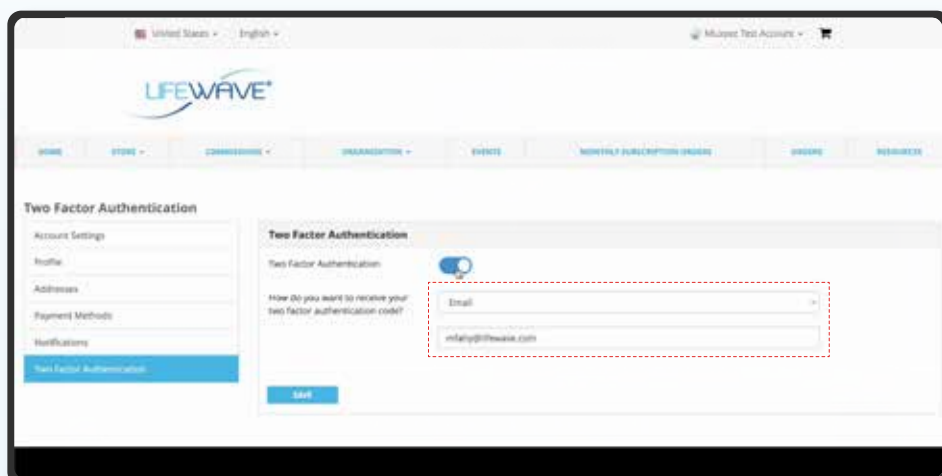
United States ▾ English ▾

Mulyer Test Account ▾

LIFEWAVE®

HOME STORE ▾ COMMISSIONS ▾ ORGANIZATION ▾ EVENTS MONTHLY SUBSCRIPTION ORDERS ORDERS RESOURCES

Two Factor Authentication

Account Settings

Profile

Addresses

Payment Methods

Notifications

Two Factor Authentication

Two Factor Authentication

Two Factor Authentication

How do you want to receive your two factor authentication code?

Email

mfahy@lifewave.com

SAVE